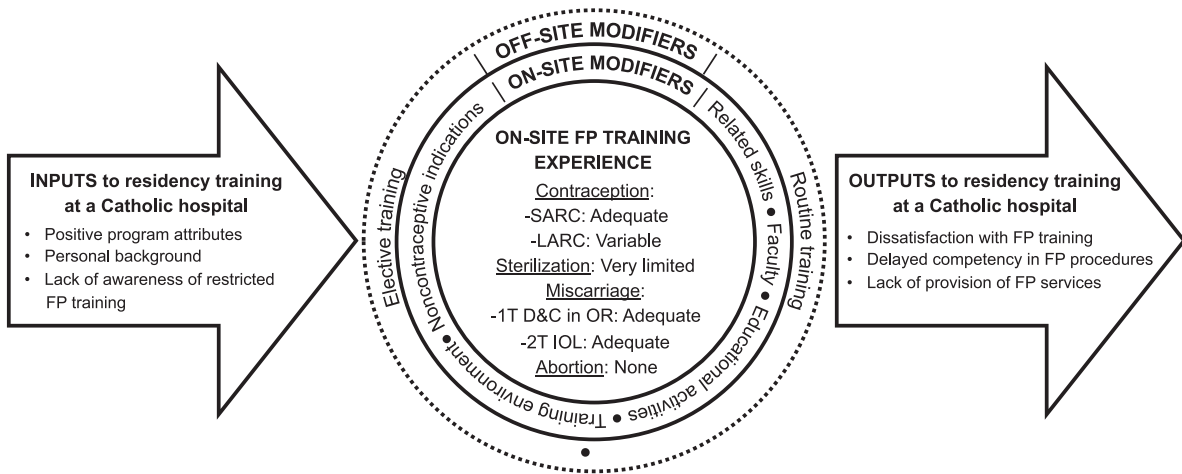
INPUTS to residency training at a Catholic hospital

- Positive program attributes
- Personal background
- Lack of awareness of restricted FP training

OFF-SITE MODIFIERS

ON-SITE MODIFIERS

Elective training

Noncontraceptive indications

Related skills • Faculty • Educational activities • Training environment •

Routine training

ON-SITE FP TRAINING EXPERIENCE

Contraception:
-SARC: Adequate
-LARC: Variable
Sterilization: Very limited
Miscarriage:
-1T D&C in OR: Adequate
-2T IOL: Adequate
Abortion: None

OUTPUTS to residency training at a Catholic hospital

- Dissatisfaction with FP training
- Delayed competency in FP procedures
- Lack of provision of FP services